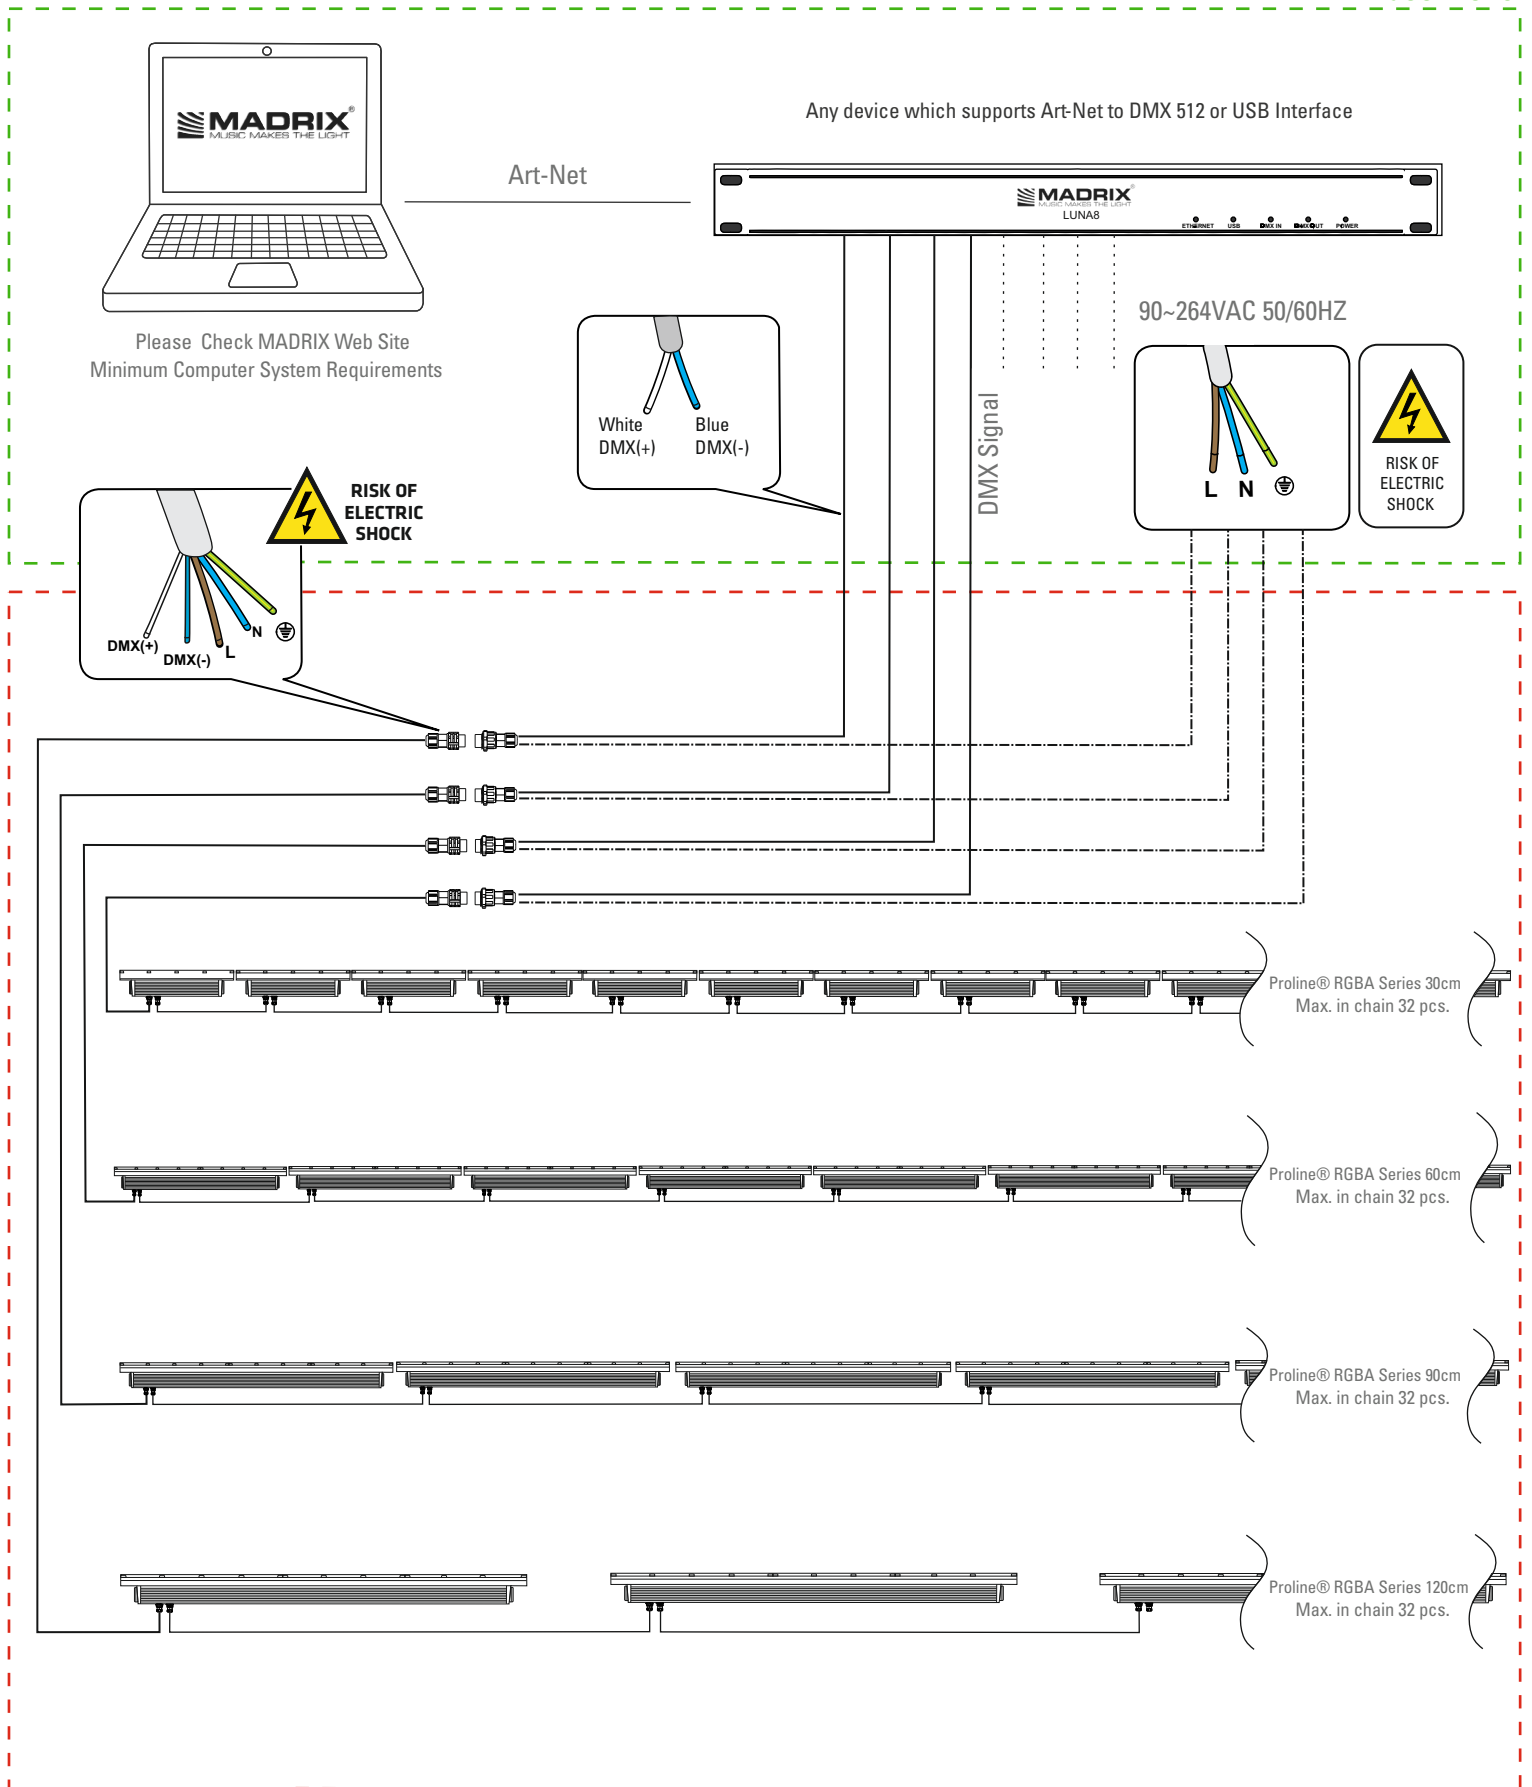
MADRIX®
MUSIC MAKES THE LIGHT

Please Check MADRIX Web Site
Minimum Computer System Requirements

Art-Net

Any device which supports Art-Net to DMX 512 or USB Interface

MADRIX®
MUSIC MAKES THE LIGHT
LUNA8
ETHERNET USB DMX IN DMX OUT POWER

90~264VAC 50/60HZ

White
DMX(+)

Blue
DMX(-)

DMX Signal

L N

RISK OF ELECTRIC SHOCK

RISK OF ELECTRIC SHOCK

DMX(+) DMX(-) L N

Proline® RGBA Series 30cm
Max. in chain 32 pcs.

Proline® RGBA Series 60cm
Max. in chain 32 pcs.

Proline® RGBA Series 90cm
Max. in chain 32 pcs.

Proline® RGBA Series 120cm
Max. in chain 32 pcs.